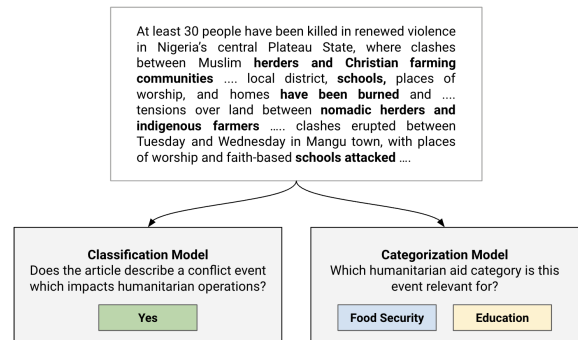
At least 30 people have been killed in renewed violence in Nigeria's central Plateau State, where clashes between Muslim **herders and Christian farming communities** .... local district, **schools,** places of worship, and homes **have been burned** and .... tensions over land between **nomadic herders and indigenous farmers** ..... clashes erupted between Tuesday and Wednesday in Mangu town, with places of worship and faith-based **schools attacked** ....

**Classification Model**
Does the article describe a conflict event which impacts humanitarian operations?

Yes

**Categorization Model**
Which humanitarian aid category is this event relevant for?

Food Security

Education